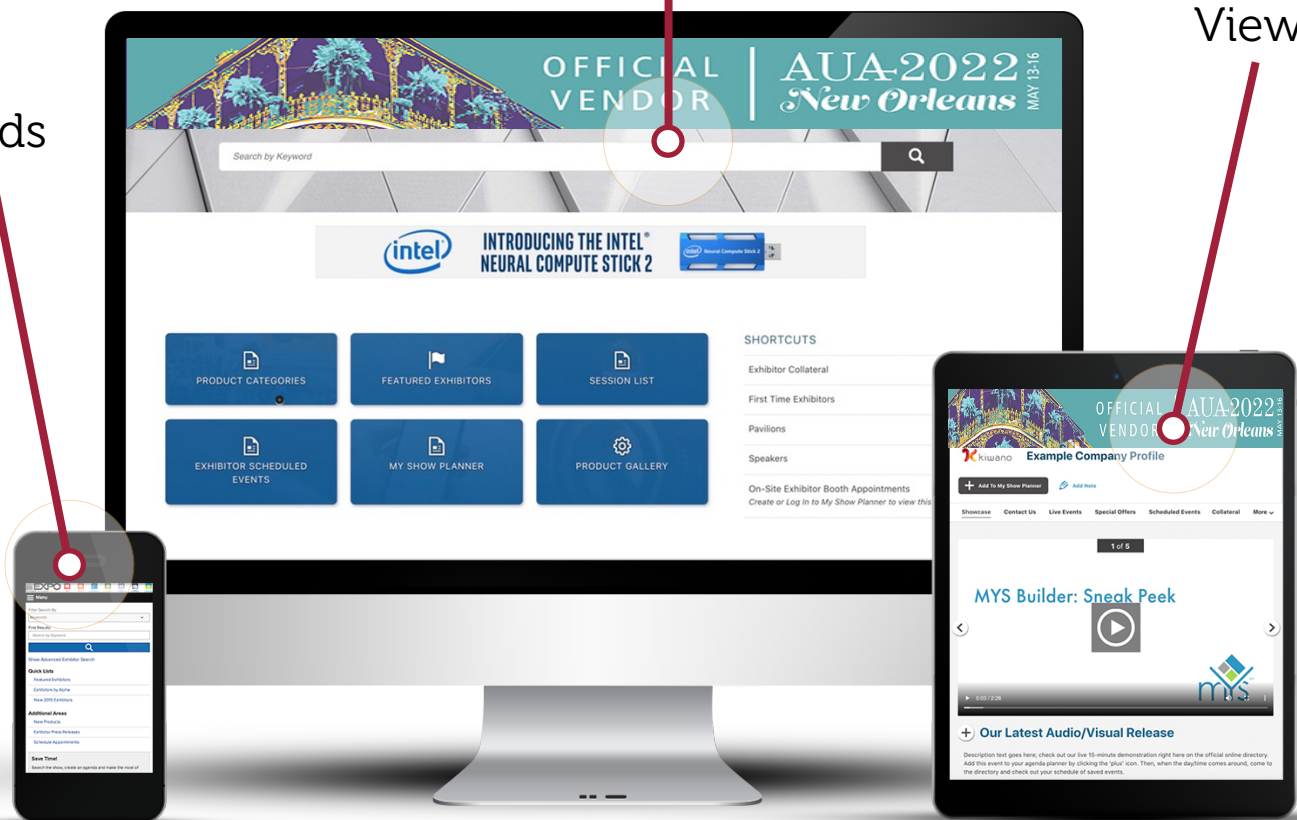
View

ds

OFFICIAL VENDOR | AUA 2022 New Orleans MAY 13-16

Search by Keyword

intel INTRODUCING THE INTEL® NEURAL COMPUTE STICK 2

Neural Compute Stick 2

PRODUCT CATEGORIES

FEATURED EXHIBITORS

SESSION LIST

EXHIBITOR SCHEDULED EVENTS

MY SHOW PLANNER

PRODUCT GALLERY

SHORTCUTS

Exhibitor Collateral

First Time Exhibitors

Pavilions

Speakers

On-Site Exhibitor Booth Appointments

Create or Log In to My Show Planner to view this

OFFICIAL VENDOR AUA 2022 New Orleans MAY 13-16

kiwano Example Company Profile

Add To My Show Planner

Add Note

Showcase Contact Us Live Events Special Offers Scheduled Events Collateral More

1 of 5

MYS Builder: Sneak Peek

0:03 / 2:28

mys

Our Latest Audio/Visual Release

Description text goes here; check out our live 15-minute demonstration right here on the official online directory. Add this event to your agenda planner by clicking the 'plus' icon. Then, when the day/time comes around, come to the directory and check out your schedule of saved events.

EXPO

Menu

Enter Search By

Keyword

Find Results

Search by Keyword

Show Advanced Exhibitor Search

Quick Lists

Featured Exhibitors

Exhibitors by Alpha

New 2019 Exhibitors

Additional Areas

New Products

Exhibitor Press Releases

Schedule Appointments

Save Time!

Search the show, create an agenda and make the most of